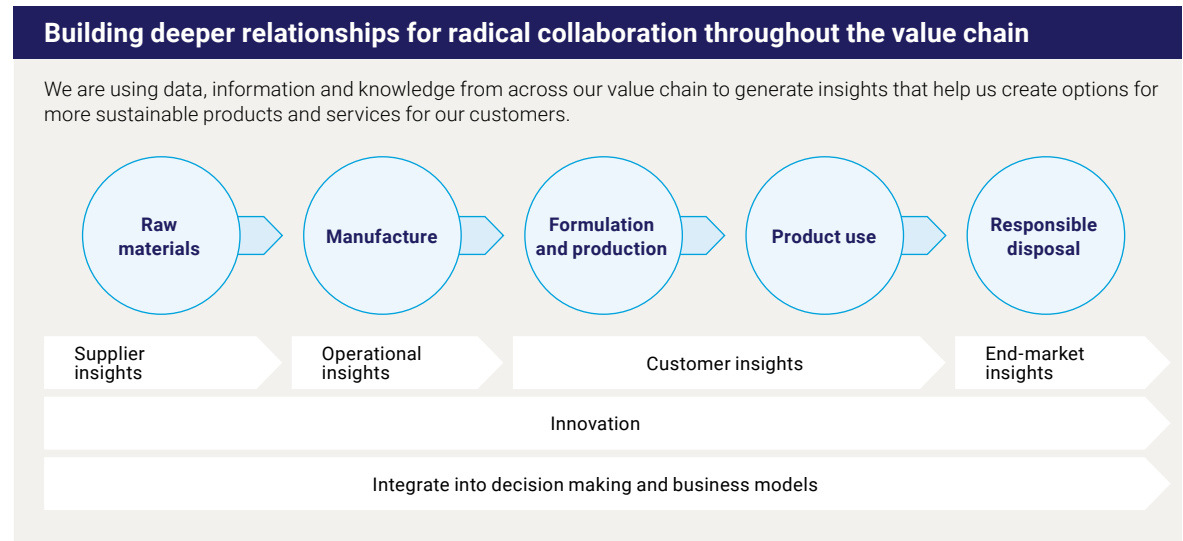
Building deeper relationships for radical collaboration throughout the value chain

We are using data, information and knowledge from across our value chain to generate insights that help us create options for more sustainable products and services for our customers.

Raw materials

Manufacture

Formulation and production

Product use

Responsible disposal

Supplier insights

Operational insights

Customer insights

End-market insights

Innovation

Integrate into decision making and business models